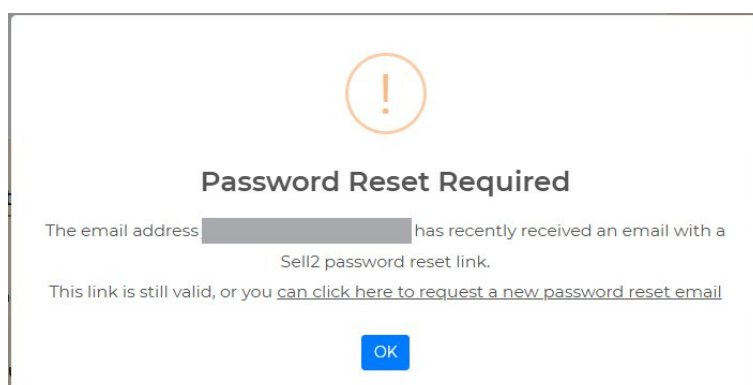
!

Password Reset Required

The email address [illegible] has recently received an email with a Sell2 password reset link.

This link is still valid, or you can click here to request a new password reset email

OK